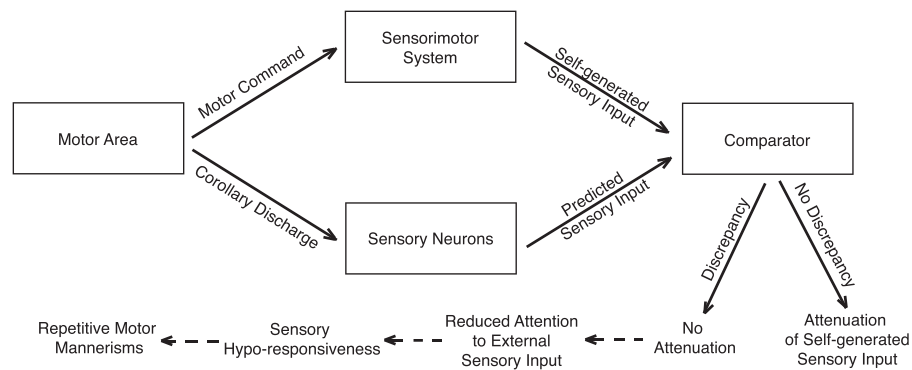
Motor Area

Motor Command

Sensorimotor System

Self-generated Sensory Input

Comparator

Corollary Discharge

Sensory Neurons

Predicted Sensory Input

Discrepancy

No Discrepancy

Repetitive Motor Mannerisms

Sensory Hypo-responsiveness

Reduced Attention to External Sensory Input

No Attenuation

Attenuation of Self-generated Sensory Input